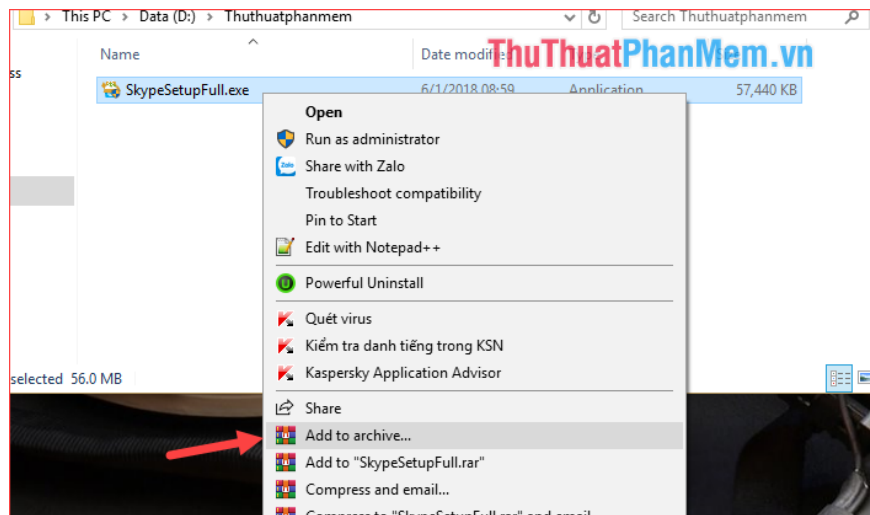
This PC > Data (D:) > Thuthuatphanmem

Search Thuthuatphanmem

Name

Date modified

ThuThuatPhanMem.vn

ss

SkypeSetupFull.exe

6/1/2018 08:59

Application

57,440 KB

Open

Run as administrator

Share with Zalo

Troubleshoot compatibility

Pin to Start

Edit with Notepad++

Powerful Uninstall

Quét virus

Kiểm tra danh tiếng trong KSN

Kaspersky Application Advisor

selected 56.0 MB

Share

Add to archive...

Add to "SkypeSetupFull.rar"

Compress and email...

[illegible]